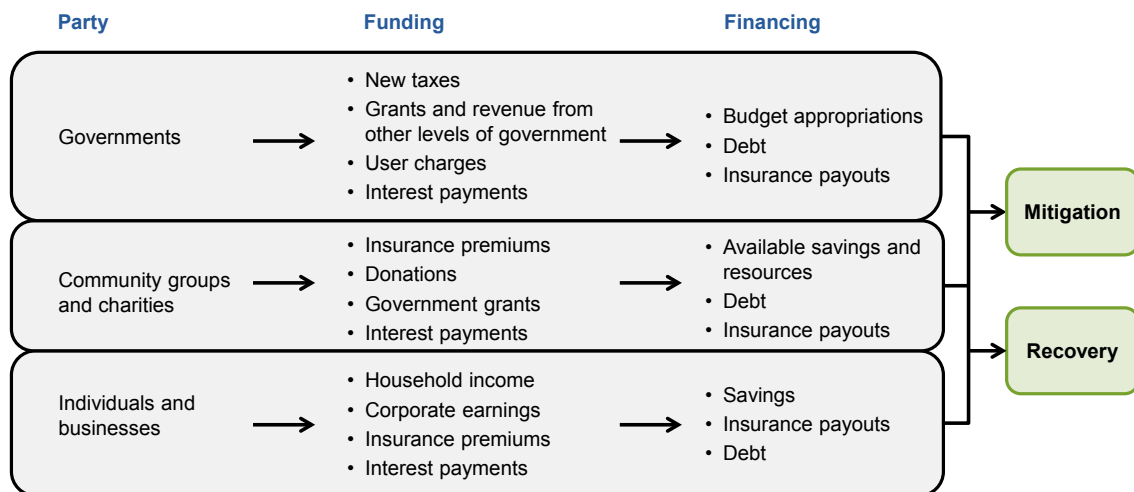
Party

Funding

Financing

Governments

• New taxes
• Grants and revenue from other levels of government
• User charges
• Interest payments

• Budget appropriations
• Debt
• Insurance payouts

Community groups and charities

• Insurance premiums
• Donations
• Government grants
• Interest payments

• Available savings and resources
• Debt
• Insurance payouts

Individuals and businesses

• Household income
• Corporate earnings
• Insurance premiums
• Interest payments

• Savings
• Insurance payouts
• Debt

Mitigation

Recovery